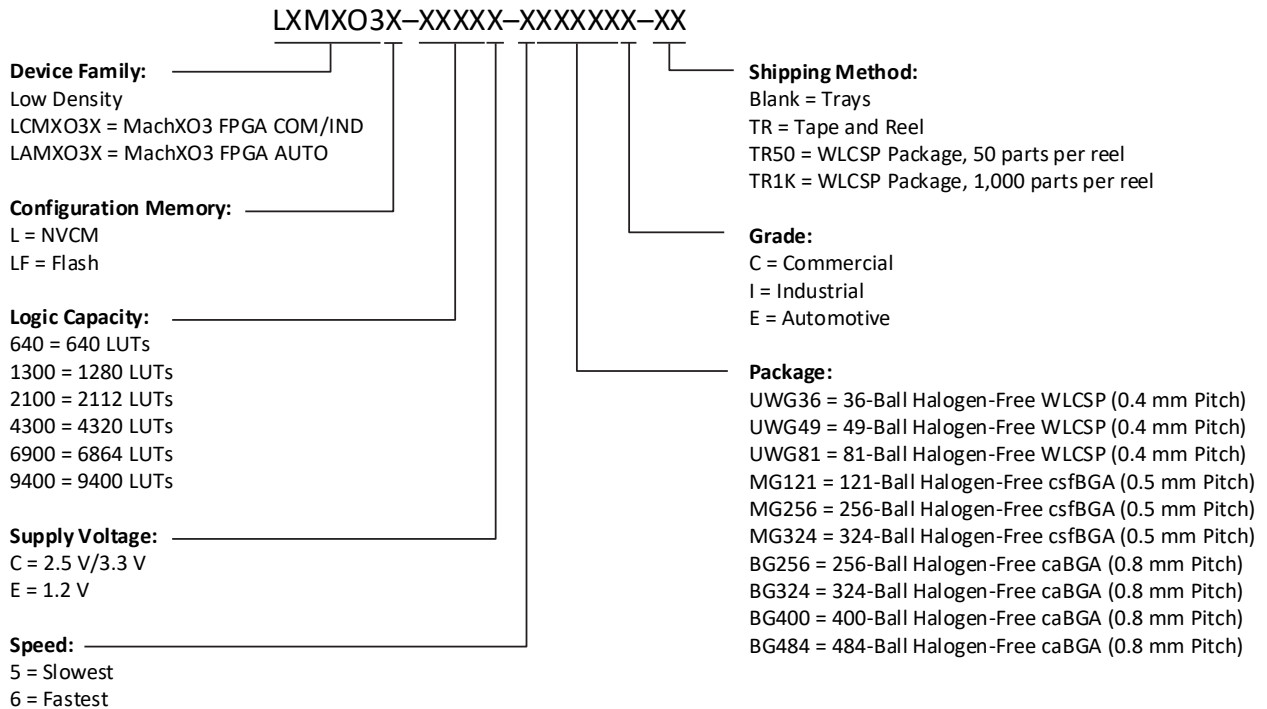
LXMXO3X–XXXXX–XXXXXXX–XX

**Device Family:**
Low Density
LCMXO3X = MachXO3 FPGA COM/IND
LAMXO3X = MachXO3 FPGA AUTO

**Configuration Memory:**
L = NVCM
LF = Flash

**Logic Capacity:**
640 = 640 LUTs
1300 = 1280 LUTs
2100 = 2112 LUTs
4300 = 4320 LUTs
6900 = 6864 LUTs
9400 = 9400 LUTs

**Supply Voltage:**
C = 2.5 V/3.3 V
E = 1.2 V

**Speed:**
5 = Slowest
6 = Fastest

**Shipping Method:**
Blank = Trays
TR = Tape and Reel
TR50 = WLCSP Package, 50 parts per reel
TR1K = WLCSP Package, 1,000 parts per reel

**Grade:**
C = Commercial
I = Industrial
E = Automotive

**Package:**
UWG36 = 36-Ball Halogen-Free WLCSP (0.4 mm Pitch)
UWG49 = 49-Ball Halogen-Free WLCSP (0.4 mm Pitch)
UWG81 = 81-Ball Halogen-Free WLCSP (0.4 mm Pitch)
MG121 = 121-Ball Halogen-Free csfBGA (0.5 mm Pitch)
MG256 = 256-Ball Halogen-Free csfBGA (0.5 mm Pitch)
MG324 = 324-Ball Halogen-Free csfBGA (0.5 mm Pitch)
BG256 = 256-Ball Halogen-Free caBGA (0.8 mm Pitch)
BG324 = 324-Ball Halogen-Free caBGA (0.8 mm Pitch)
BG400 = 400-Ball Halogen-Free caBGA (0.8 mm Pitch)
BG484 = 484-Ball Halogen-Free caBGA (0.8 mm Pitch)